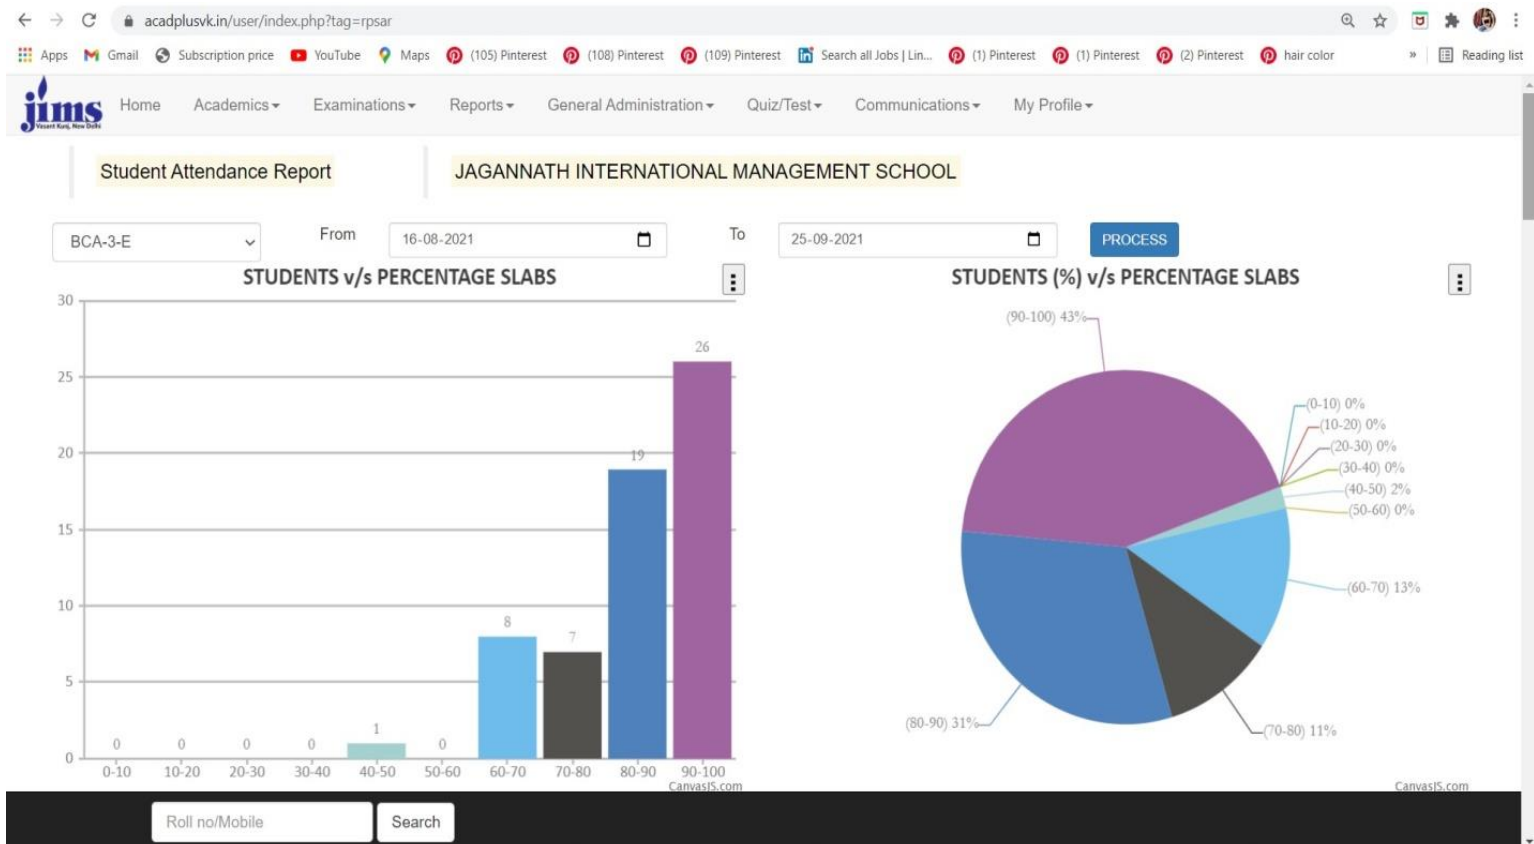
acadplusvk.in/user/index.php?tag=rpsar

Apps Gmail Subscription price YouTube Maps (105) Pinterest (108) Pinterest (109) Pinterest Search all Jobs | Lin... (1) Pinterest (1) Pinterest (2) Pinterest hair color » Reading list

jims Vasant Kunj, New Delhi

Home Academics Examinations Reports General Administration Quiz/Test Communications My Profile

Student Attendance Report

JAGANNATH INTERNATIONAL MANAGEMENT SCHOOL

BCA-3-E From 16-08-2021 To 25-09-2021 PROCESS

STUDENTS v/s PERCENTAGE SLABS

| Slab | Students |
|---|---|
| 0-10 | 0 |
| 10-20 | 0 |
| 20-30 | 0 |
| 30-40 | 0 |
| 40-50 | 1 |
| 50-60 | 0 |
| 60-70 | 8 |
| 70-80 | 7 |
| 80-90 | 19 |
| 90-100 | 26 |

30 25 20 15 10 5 0

CanvasJS.com

STUDENTS (%) v/s PERCENTAGE SLABS

(90-100) 43%
(0-10) 0%
(10-20) 0%
(20-30) 0%
(30-40) 0%
(40-50) 2%
(50-60) 0%
(60-70) 13%
(70-80) 11%
(80-90) 31%

CanvasJS.com

Roll no/Mobile Search